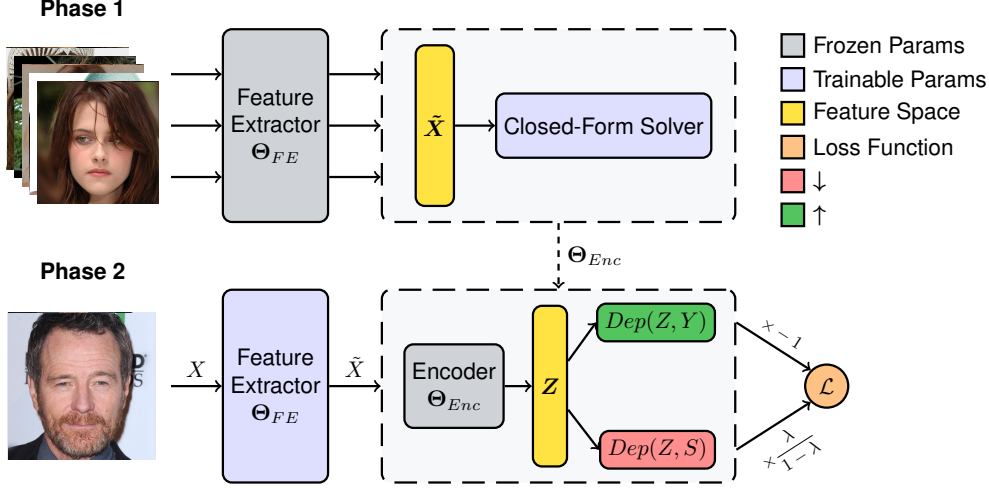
Phase 1

Feature Extractor $\mathbf{\Theta}_{FE}$

$\tilde{X}$

Closed-Form Solver

Frozen Params
Trainable Params
Feature Space
Loss Function
$\downarrow$
$\uparrow$

$\mathbf{\Theta}_{Enc}$

Phase 2

$X$

Feature Extractor $\mathbf{\Theta}_{FE}$

$\tilde{X}$

Encoder $\mathbf{\Theta}_{Enc}$

$Z$

$Dep(Z, Y)$

$Dep(Z, S)$

$\times -1$

$\times \frac{\lambda}{1-\lambda}$

$\mathcal{L}$